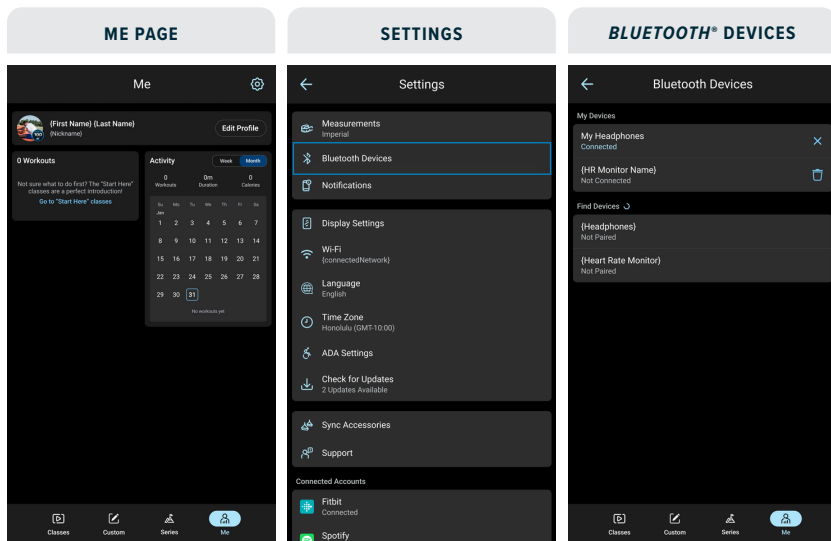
ME PAGE

Me

{First Name} {Last Name}
{Nickname}
Edit Profile

0 Workouts

Not sure what to do first? The "Start Here" classes are a perfect introduction!
Go to "Start Here" classes

Activity
Week Month
0 Workouts
0m Duration
0 Calories

| Su | Mo | Tu | We | Th | Fr | Sa |
|---|---|---|---|---|---|---|
| Jan | | | | | | |
| 1 | 2 | 3 | 4 | 5 | 6 | 7 |
| 8 | 9 | 10 | 11 | 12 | 13 | 14 |
| 15 | 16 | 17 | 18 | 19 | 20 | 21 |
| 22 | 23 | 24 | 25 | 26 | 27 | 28 |
| 29 | 30 | 31 | | | | |

No workouts yet

Classes Custom Series Me

SETTINGS

Settings

Measurements
Imperial

Bluetooth Devices

Notifications

Display Settings

Wi-Fi
{connectedNetwork}

Language
English

Time Zone
Honolulu (GMT-10:00)

ADA Settings

Check for Updates
2 Updates Available

Sync Accessories

Support

Connected Accounts

Fitbit
Connected

Spotify

BLUETOOTH® DEVICES

Bluetooth Devices

My Devices

My Headphones
Connected

{HR Monitor Name}
Not Connected

Find Devices

{Headphones}
Not Paired

{Heart Rate Monitor}
Not Paired

Classes Custom Series Me